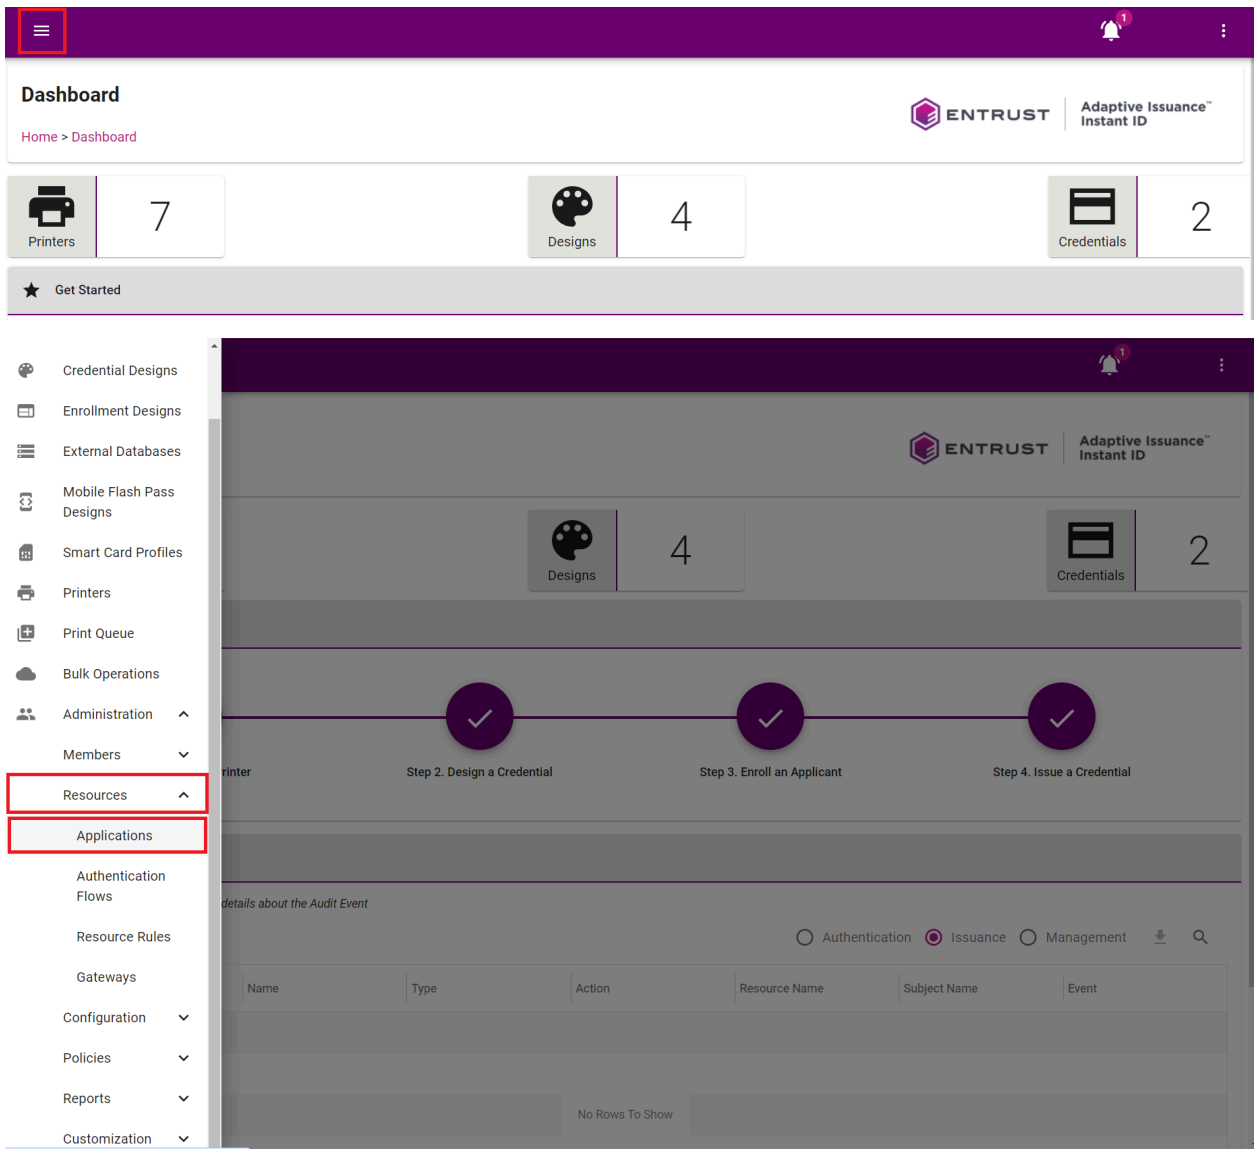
1

Dashboard

Home > Dashboard

ENTRUST | Adaptive Issuance™ Instant ID

Printers 7

Designs 4

Credentials 2

Get Started

Credential Designs

Enrollment Designs

External Databases

Mobile Flash Pass Designs

Smart Card Profiles

Printers

Print Queue

Bulk Operations

Administration

Members

Resources

Applications

Authentication Flows

Resource Rules

Gateways

Configuration

Policies

Reports

Customization

1

ENTRUST | Adaptive Issuance™ Instant ID

Designs 4

Credentials 2

rinter

Step 2. Design a Credential

Step 3. Enroll an Applicant

Step 4. Issue a Credential

details about the Audit Event

Authentication Issuance Management

| Name | Type | Action | Resource Name | Subject Name | Event |
|---|---|---|---|---|---|

No Rows To Show